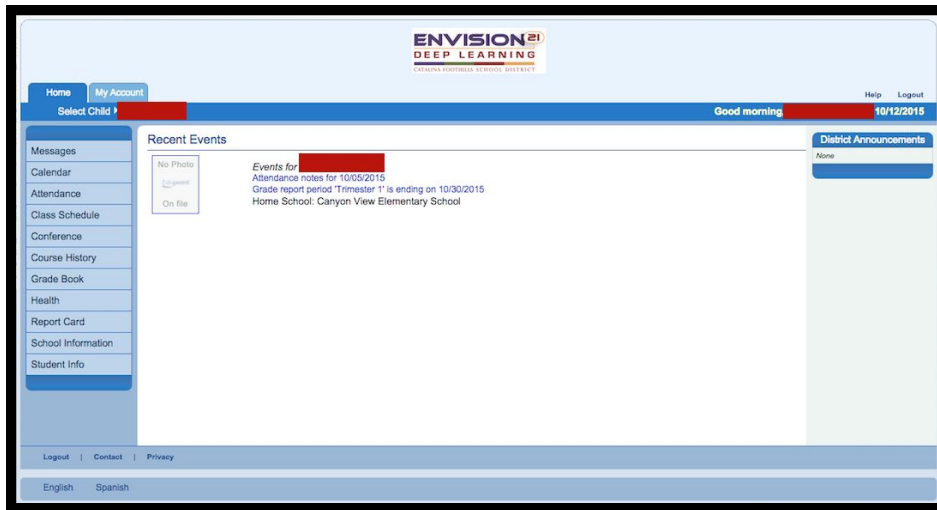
ENVISION21
DEEP LEARNING
CATALINA FOOTHILLS SCHOOL DISTRICT

Home | My Account

Help Logout

Select Child

Good morning 10/12/2015

Messages
Calendar
Attendance
Class Schedule
Conference
Course History
Grade Book
Health
Report Card
School Information
Student Info

Recent Events

No Photo
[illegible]
On file

Events for
Attendance notes for 10/05/2015
Grade report period 'Trimester 1' is ending on 10/30/2015
Home School: Canyon View Elementary School

District Announcements
None

Logout | Contact | Privacy

English Spanish